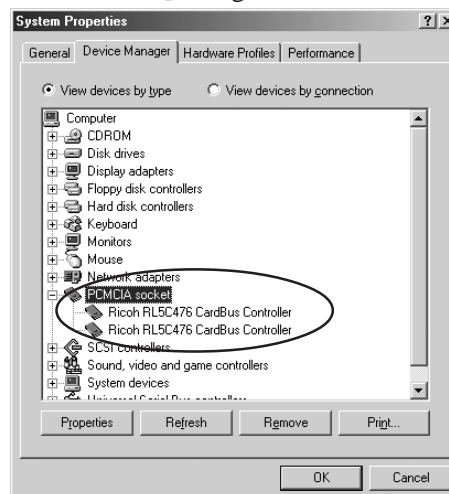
System Properties

?

General | Device Manager | Hardware Profiles | Performance

View devices by type    View devices by connection

Computer
CDROM
Disk drives
Display adapters
Floppy disk controllers
Hard disk controllers
Keyboard
Monitors
Mouse
Network adapters
PCMCIA socket
Ricoh RL5C476 CardBus Controller
Ricoh RL5C476 CardBus Controller
SCSI controllers
Sound, video and game controllers
System devices
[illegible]

Properties | Refresh | Remove | Print...

OK | Cancel